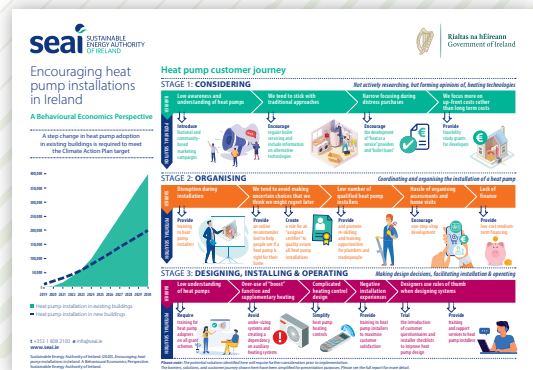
seai SUSTAINABLE ENERGY AUTHORITY OF IRELAND

Rialtas na hÉireann
Government of Ireland

Encouraging heat pump installations in Ireland

A Behavioural Economics Perspective

A step change in heat pump adoption in existing buildings is required to meet the Climate Action Plan target

400,000
350,000
300,000
250,000
200,000
150,000
100,000
50,000
0

2019 2020 2021 2022 2023 2024 2025 2026 2027 2028 2029 2030

Heat pump installation in existing buildings
Heat pump installations in new buildings

+353 1 808 2100 info@seai.ie
www.seai.ie

Sustainable Energy Authority of Ireland (2020). Encouraging heat pump installations in Ireland: A Behavioural Economics Perspective. Sustainable Energy Authority of Ireland.

Heat pump customer journey

STAGE 1: CONSIDERING
Not actively researching, but forming opinions of, heating technologies

Low awareness and understanding of heat pumps
We tend to stick with traditional approaches
Narrow focusing during distress purchases
We focus more on up-front costs rather than long term costs

Introduce
Initiate and community-based marketing campaigns

Encourage
regular boiler servicing and include information on alternative technologies

Encourage
the development of "heat as a service" providers and "boiler loans"

Provide
feasibility study grants for developers

STAGE 2: ORGANISING
Coordinating and organising the installation of a heat pump

Disruption during installation
We tend to avoid making uncertain choices that we think we might regret later
Low number of qualified heat pump installers
Hassle of organising assessments and home visits
Lack of finance

Provide
training to heat pump installers

Provide
an online recommender tool to help people see if a heat pump is right for their home

Create
a role for an "assigned certifier" to quality assure all heat pump installations

Provide
and promote re-skilling and training opportunities for plumbers and tradespeople

Encourage
one-stop-shop development

Provide
low cost medium term financing

STAGE 3: DESIGNING, INSTALLING & OPERATING
Making design decisions, facilitating installation & operating

Low understanding of heat pumps
Over-use of "boost" function and supplementary heating
Complicated heating control design
Negative installation experiences
Designers use rules of thumb when designing systems

Require
training for heat pump adopters on all grant schemes

Avoid
under-sizing systems and creating a dependency on auxiliary heating systems

Simplify
heat pump heating controls

Provide
training to heat pump installers to maximise customer satisfaction

Trial
the introduction of customer questionnaires and installer checklists to improve heat pump design

Provide
training and support services to heat pump installers

Please note: The potential solutions identified will require further consideration prior to implementation.
The barriers, solutions, and customer journey shown here have been simplified for presentation purposes. Please see the full report for more detail.